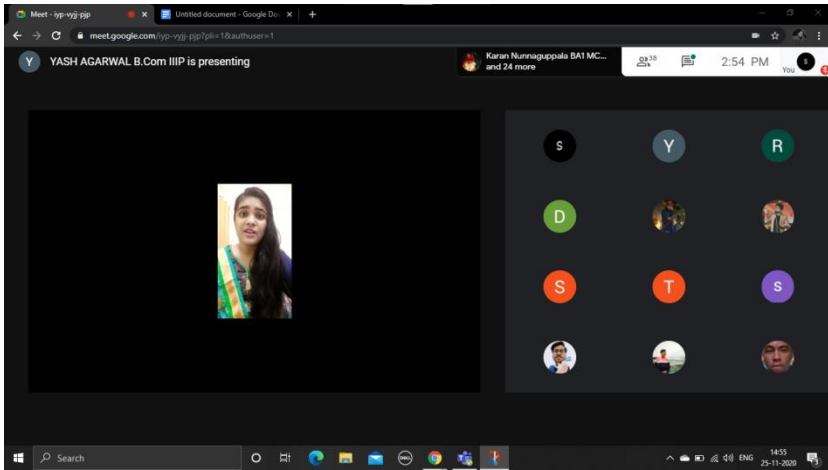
Meet - iyp-vyjj-pjp
Untitled document - Google Do
meet.google.com/iyp-vyjj-pjp?pli=1&authuser=1
Y YASH AGARWAL B.Com IIIP is presenting
Karan Nunnaguppala BA1 MC... and 24 more
38
2:54 PM
You
S
S
Y
R
D
S
T
S
Search
ENG
14:55
25-11-2020